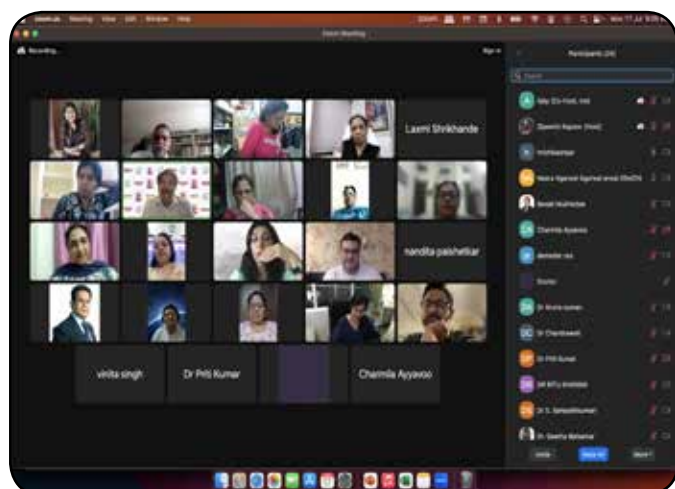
zoom.us Meeting View Edit Window Help

Zoom Meeting

Recording...

Participants (34)

Search

Laxmi Shrikhande

nandita palshetkar

vinita singh

Dr Priti Kumar

Charmila Ayyavoo

Charmila Ayyavoo

Dr Sreeta Mohanty

Invite

Mute All

More